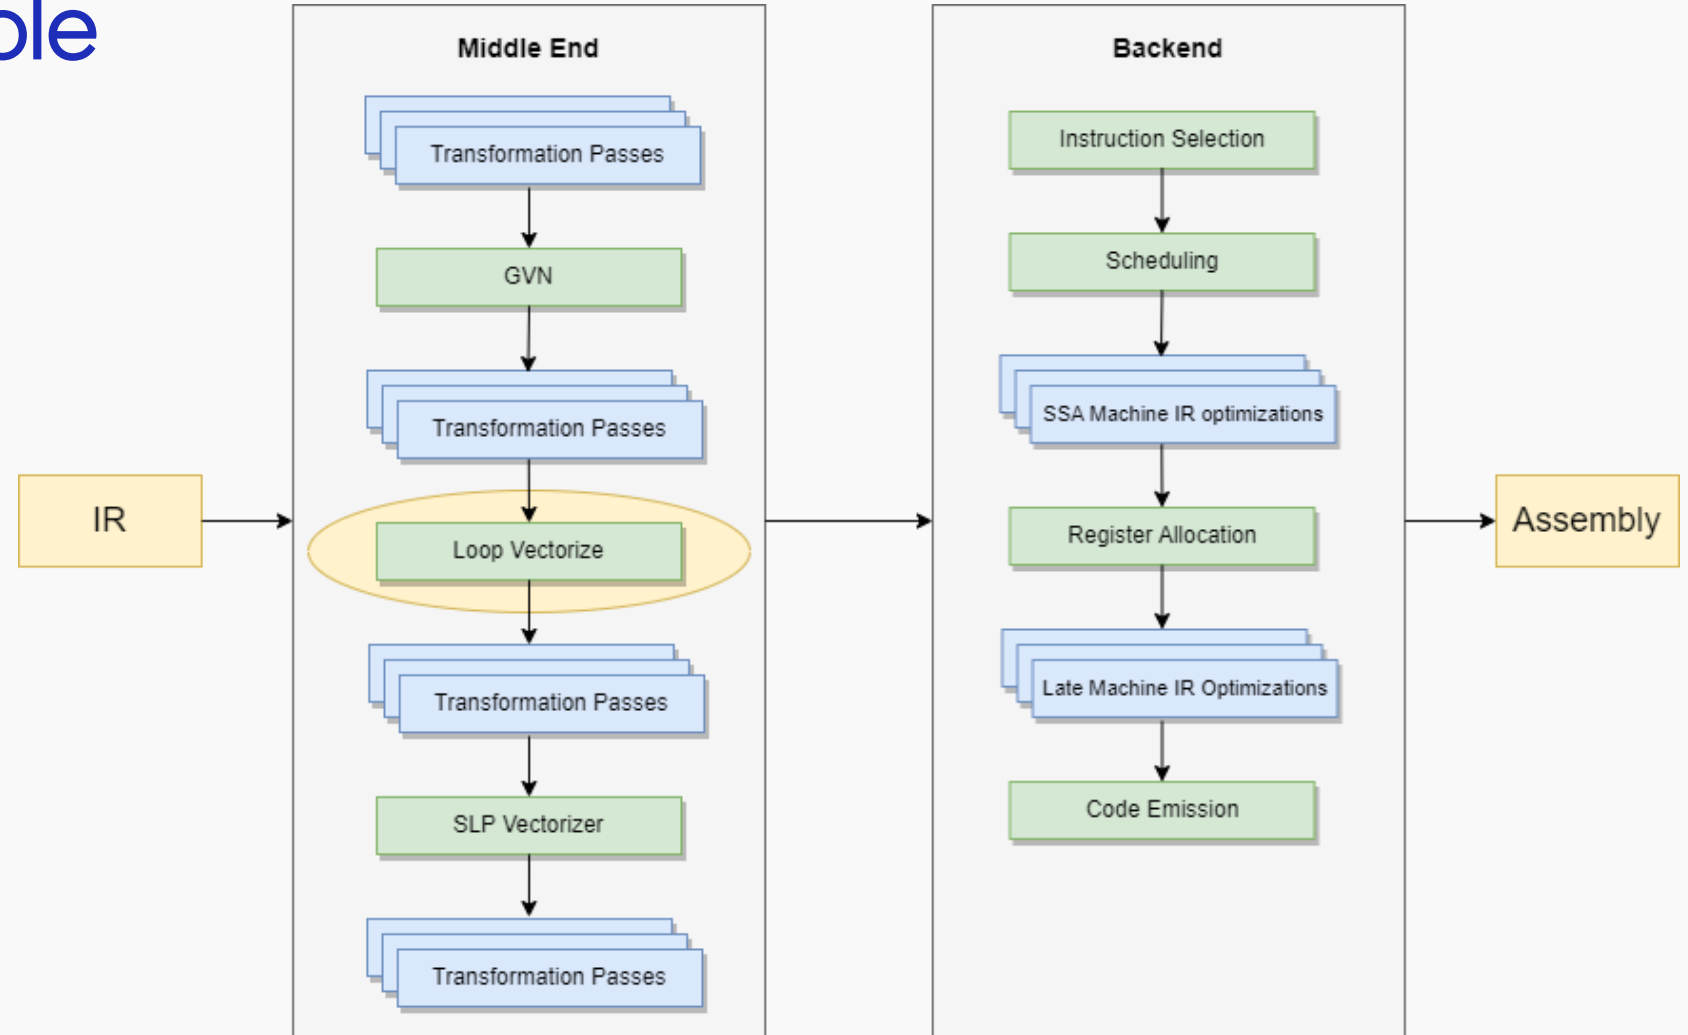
ple

IR

Middle End

Transformation Passes

GVN

Transformation Passes

Loop Vectorize

Transformation Passes

SLP Vectorizer

Transformation Passes

Backend

Instruction Selection

Scheduling

SSA Machine IR optimizations

Register Allocation

Late Machine IR Optimizations

Code Emission

Assembly